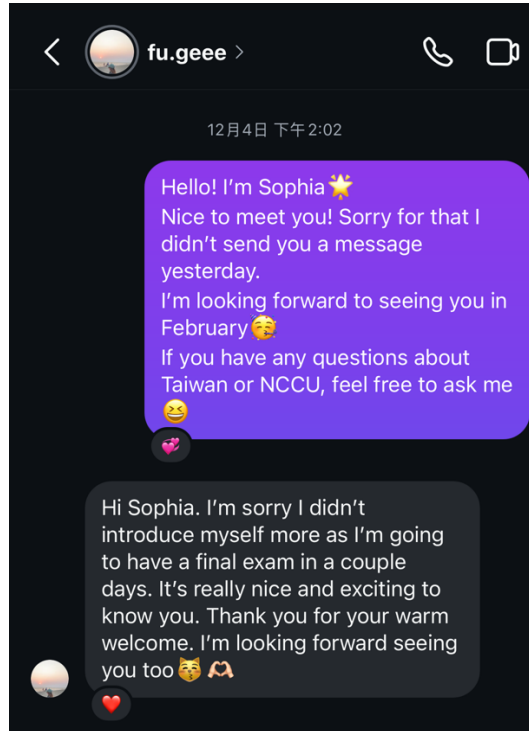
fu.geee >

12月4日 下午2:02

Hello! I'm Sophia🌟
Nice to meet you! Sorry for that I didn't send you a message yesterday.
I'm looking forward to seeing you in February😚
If you have any questions about Taiwan or NCCU, feel free to ask me😆

💞

Hi Sophia. I'm sorry I didn't introduce myself more as I'm going to have a final exam in a couple days. It's really nice and exciting to know you. Thank you for your warm welcome. I'm looking forward seeing you too😽🫶

❤️